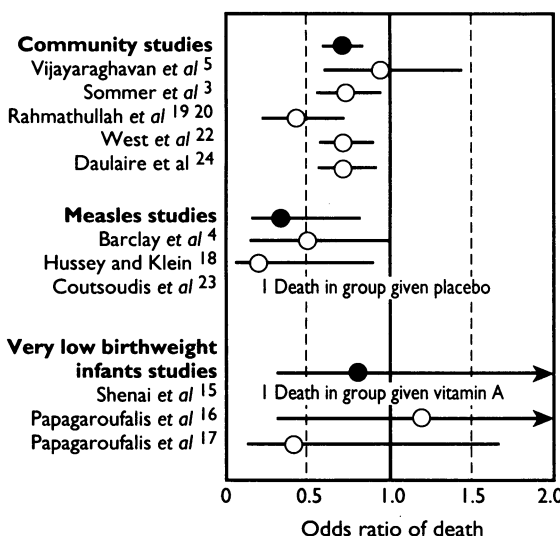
Community studies
Vijayaraghavan et al 5
Sommer et al 3
Rahmathullah et al 19 20
West et al 22
Daulaire et al 24

Measles studies
Barclay et al 4
Hussey and Klein 18
Coutsoudis et al 23

1 Death in group given placebo

Very low birthweight infants studies
Shenai et al 15
Papagaroufalis et al 16
Papagaroufalis et al 17

1 Death in group given vitamin A

0
0.5
1.0
1.5
2.0

Odds ratio of death